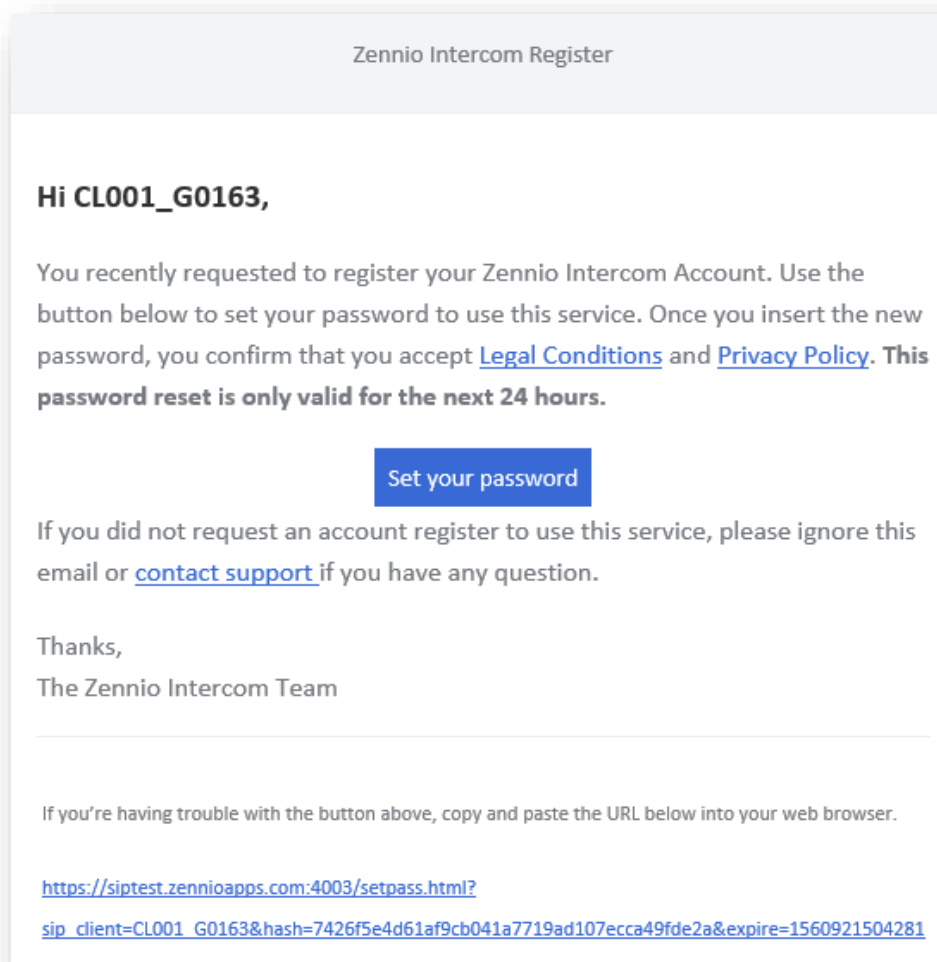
Zennio Intercom Register

Hi CL001_G0163,

You recently requested to register your Zennio Intercom Account. Use the button below to set your password to use this service. Once you insert the new password, you confirm that you accept Legal Conditions and Privacy Policy. This password reset is only valid for the next 24 hours.

Set your password

If you did not request an account register to use this service, please ignore this email or contact support if you have any question.

Thanks,
The Zennio Intercom Team

If you're having trouble with the button above, copy and paste the URL below into your web browser.

https://siptest.zennioapps.com:4003/setpass.html?sip_client=CL001_G0163&hash=7426f5e4d61af9cb041a7719ad107ecca49fde2a&expire=1560921504281